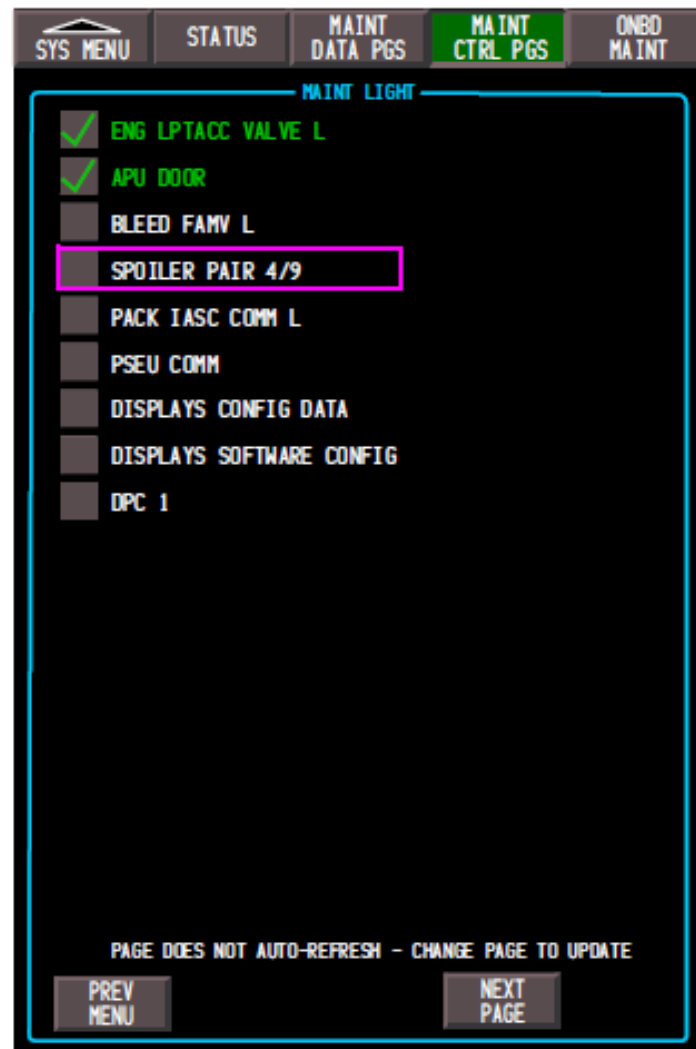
SYS MENU
STATUS
MAINT DATA PGS
MAINT CTRL PGS
ONBD MAINT

MAINT LIGHT

ENG LPTACC VALVE L
APU DOOR
BLEED FAMV L
SPOILER PAIR 4/9
PACK IASC COMM L
PSEU COMM
DISPLAYS CONFIG DATA
DISPLAYS SOFTWARE CONFIG
DPC 1

PAGE DOES NOT AUTO-REFRESH - CHANGE PAGE TO UPDATE

PREV MENU
NEXT PAGE